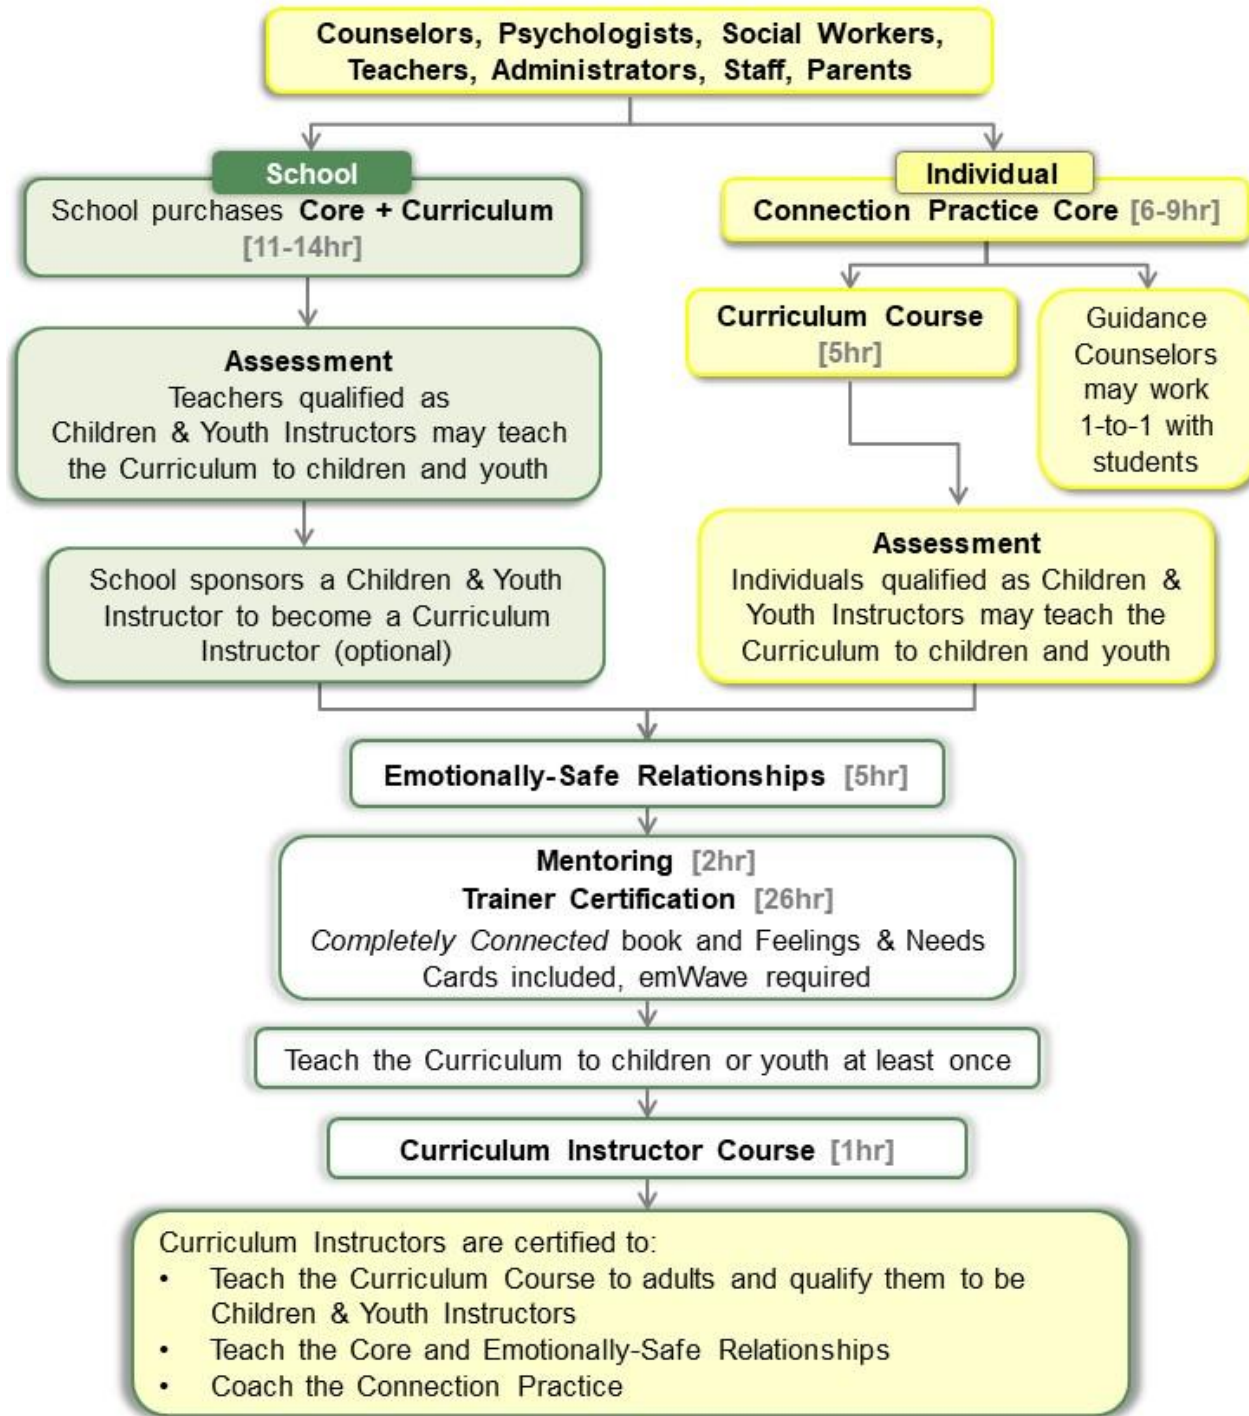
Counselors, Psychologists, Social Workers, Teachers, Administrators, Staff, Parents

School
School purchases Core + Curriculum [11-14hr]

Assessment
Teachers qualified as Children & Youth Instructors may teach the Curriculum to children and youth

School sponsors a Children & Youth Instructor to become a Curriculum Instructor (optional)

Individual
Connection Practice Core [6-9hr]

Curriculum Course [5hr]

Guidance Counselors may work 1-to-1 with students

Assessment
Individuals qualified as Children & Youth Instructors may teach the Curriculum to children and youth

Emotionally-Safe Relationships [5hr]

Mentoring [2hr]
Trainer Certification [26hr]
Completely Connected book and Feelings & Needs Cards included, emWave required

Teach the Curriculum to children or youth at least once

Curriculum Instructor Course [1hr]

Curriculum Instructors are certified to:
• Teach the Curriculum Course to adults and qualify them to be Children & Youth Instructors
• Teach the Core and Emotionally-Safe Relationships
• Coach the Connection Practice